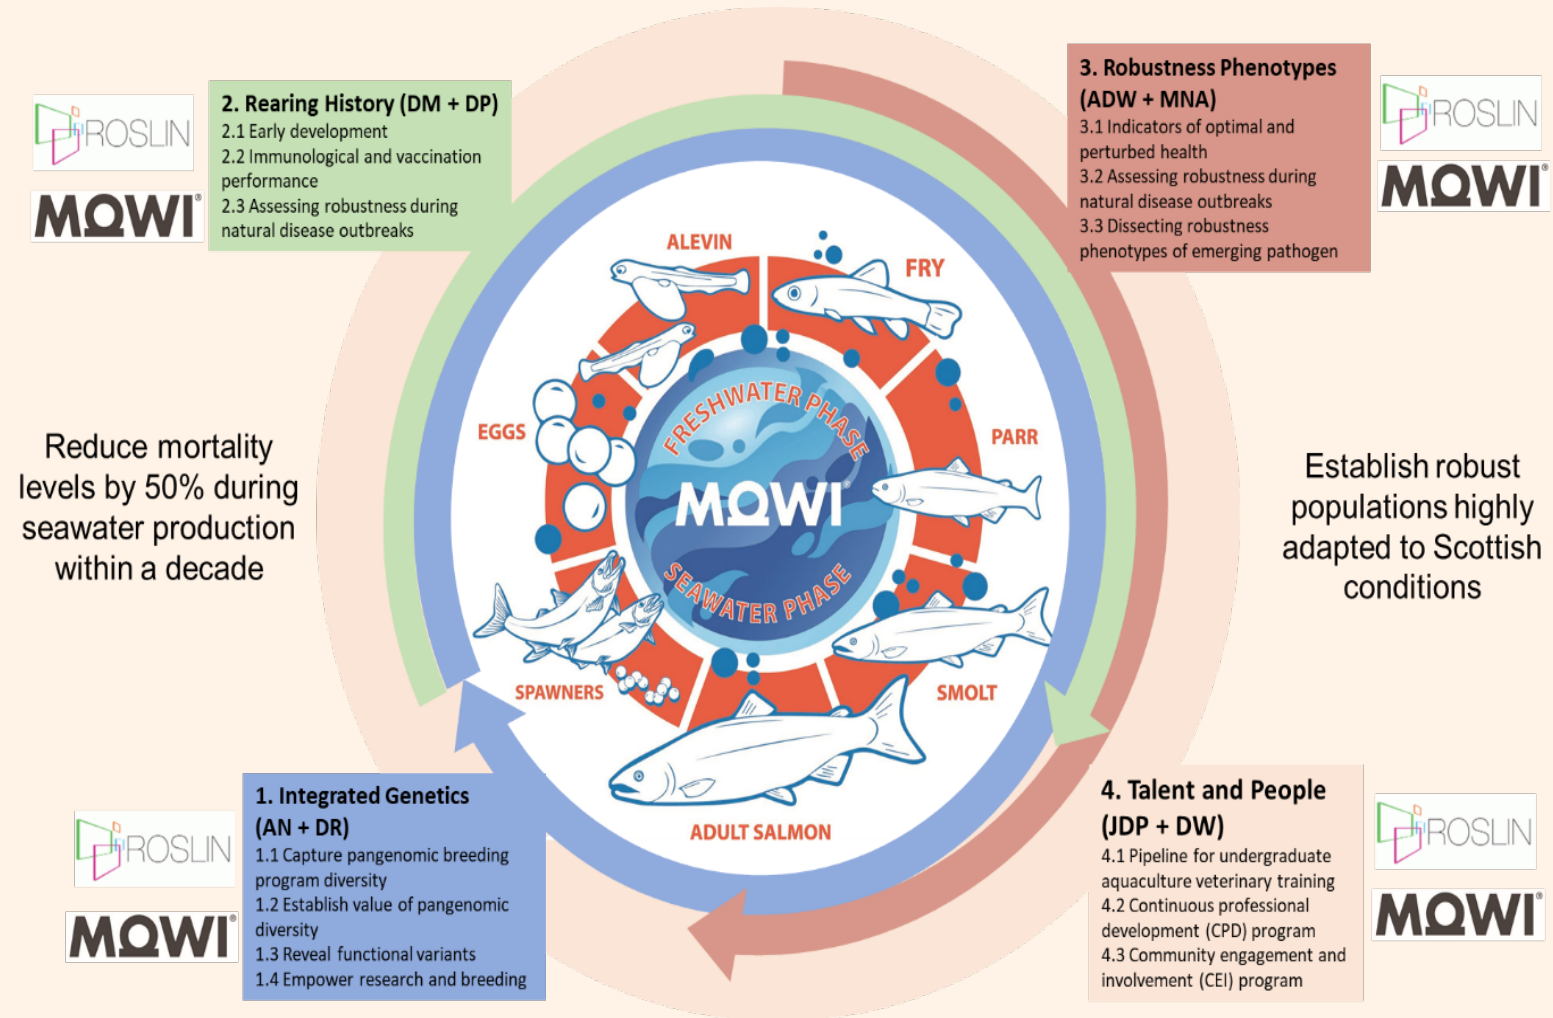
ROSLIN

MOWI

2. Rearing History (DM + DP)
2.1 Early development
2.2 Immunological and vaccination performance
2.3 Assessing robustness during natural disease outbreaks

3. Robustness Phenotypes (ADW + MNA)
3.1 Indicators of optimal and perturbed health
3.2 Assessing robustness during natural disease outbreaks
3.3 Dissecting robustness phenotypes of emerging pathogen

ROSLIN

MOWI

Reduce mortality levels by 50% during seawater production within a decade

ALEVIN

FRY

EGGS

PARR

FRESHWATER PHASE

MOWI

SEAWATER PHASE

SPAWNERS

SMOLT

ADULT SALMON

Establish robust populations highly adapted to Scottish conditions

ROSLIN

MOWI

1. Integrated Genetics (AN + DR)
1.1 Capture pangenomic breeding program diversity
1.2 Establish value of pangenomic diversity
1.3 Reveal functional variants
1.4 Empower research and breeding

4. Talent and People (JDP + DW)
4.1 Pipeline for undergraduate aquaculture veterinary training
4.2 Continuous professional development (CPD) program
4.3 Community engagement and involvement (CEI) program

ROSLIN

MOWI